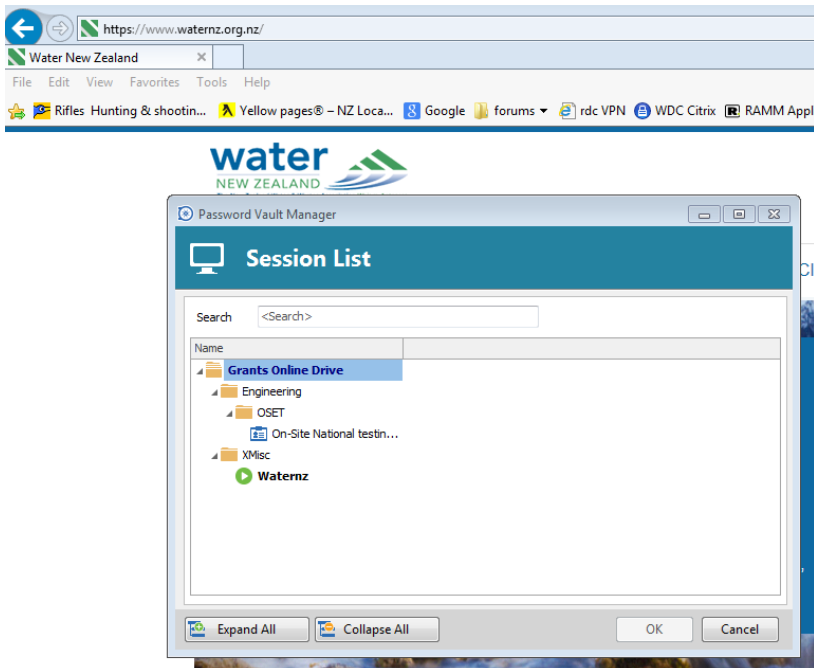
https://www.waternz.org.nz/

Water New Zealand

File Edit View Favorites Tools Help

Rifles Hunting & shootin... Yellow pages® – NZ Loca... Google forums rdc VPN WDC Citrix RAMM Appl

water NEW ZEALAND

Password Vault Manager

Session List

Search <Search>

Name

Grants Online Drive
Engineering
OSET
On-Site National testin...
XMisc
Waternz

Expand All Collapse All OK Cancel